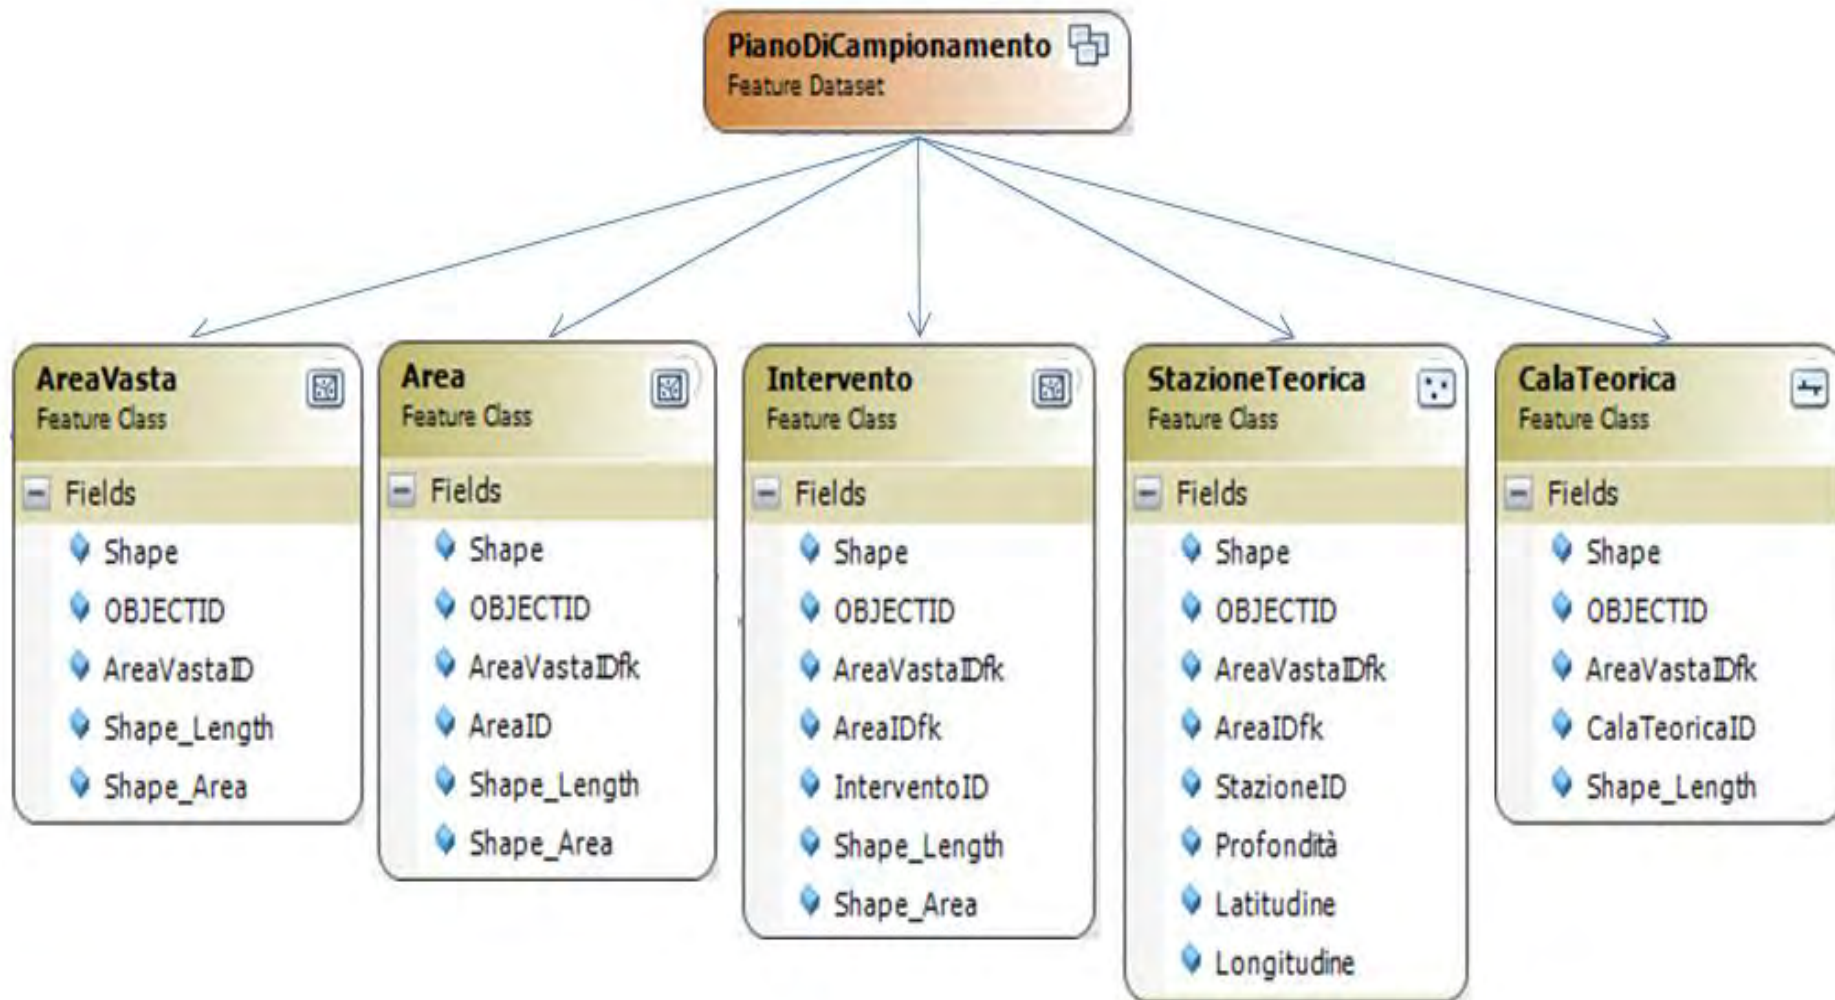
PianoDiCampionamento
Feature Dataset

AreaVasta
Feature Class
Fields
Shape
OBJECTID
AreaVastaID
Shape_Length
Shape_Area

Area
Feature Class
Fields
Shape
OBJECTID
AreaVastaIDfk
AreaID
Shape_Length
Shape_Area

Intervento
Feature Class
Fields
Shape
OBJECTID
AreaVastaIDfk
AreaIDfk
InterventoID
Shape_Length
Shape_Area

StazioneTeorica
Feature Class
Fields
Shape
OBJECTID
AreaVastaIDfk
AreaIDfk
StazioneID
Profondità
Latitudine
Longitudine

CalaTeorica
Feature Class
Fields
Shape
OBJECTID
AreaVastaIDfk
CalaTeoricaID
Shape_Length